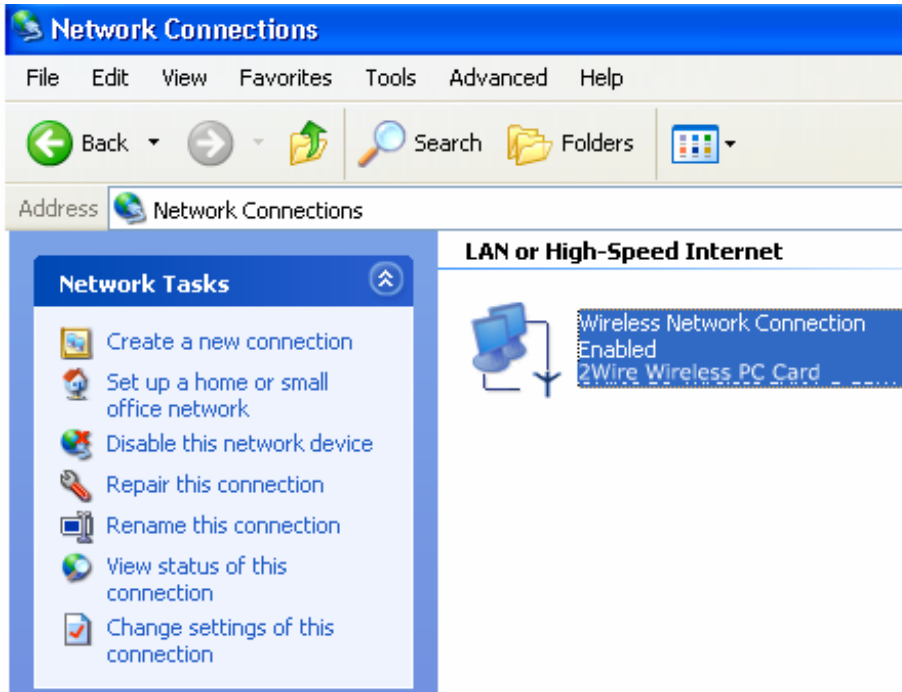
Network Connections

File Edit View Favorites Tools Advanced Help

Back Search Folders

Address Network Connections

Network Tasks

Create a new connection

Set up a home or small office network

Disable this network device

Repair this connection

Rename this connection

View status of this connection

Change settings of this connection

LAN or High-Speed Internet

Wireless Network Connection
Enabled
2Wire Wireless PC Card